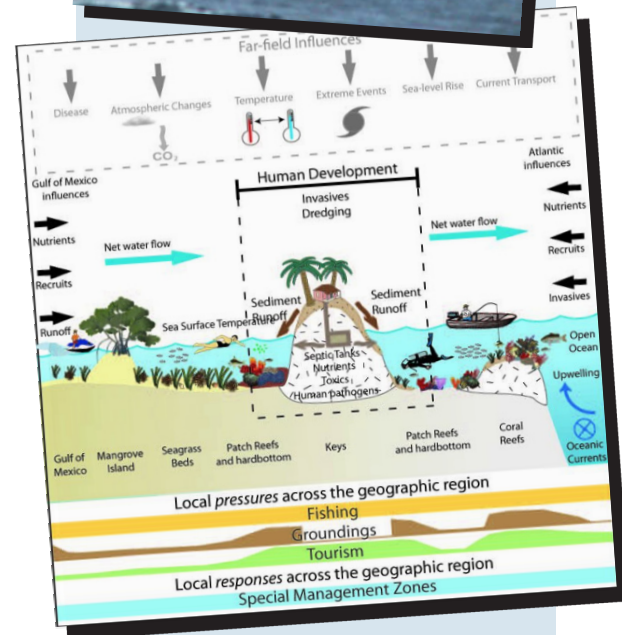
Far-field Influences

Disease
Atmospheric Changes
$CO_2$
Temperature
Extreme Events
Sea-level Rise
Current Transport

Gulf of Mexico influences
Nutrients
Recruits
Runoff

Net water flow

Human Development
Invasives
Dredging

Sediment Runoff
Sediment Runoff
Sea Surface Temperature
Septic Tanks
Nutrients
Toxics
Human pathogens

Net water flow

Atlantic influences
Nutrients
Recruits
Invasives
Open Ocean
Upwelling
Oceanic Currents

Gulf of Mexico
Mangrove Island
Seagrass Beds
Patch Reefs and hardbottom
Keys
Patch Reefs and hardbottom
Coral Reefs

Local pressures across the geographic region
Fishing
Groundings
Tourism
Local responses across the geographic region
Special Management Zones